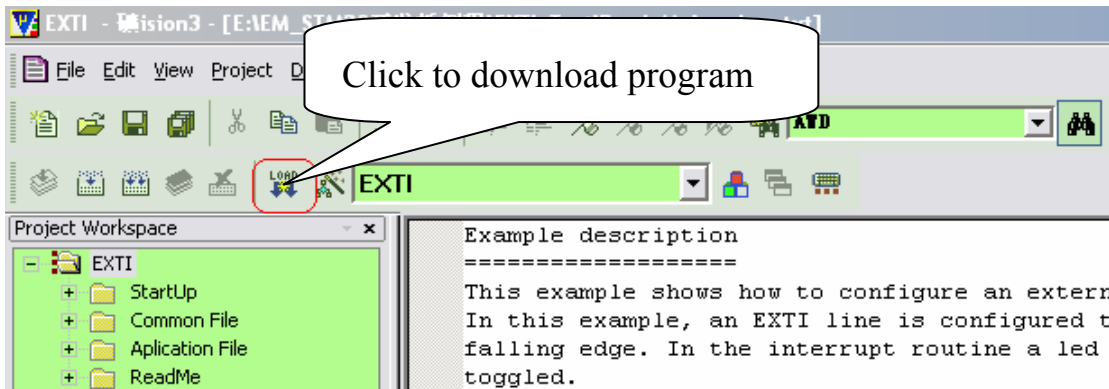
EXTI - µVision3 - [E:\EM_ST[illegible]

File Edit View Project D

Click to download program

AID

LOAD

EXTI

Project Workspace

EXTI

StartUp

Common File

Aplication File

ReadMe

Example description
===================
This example shows how to configure an extern
In this example, an EXTI line is configured t
falling edge. In the interrupt routine a led
toggled.